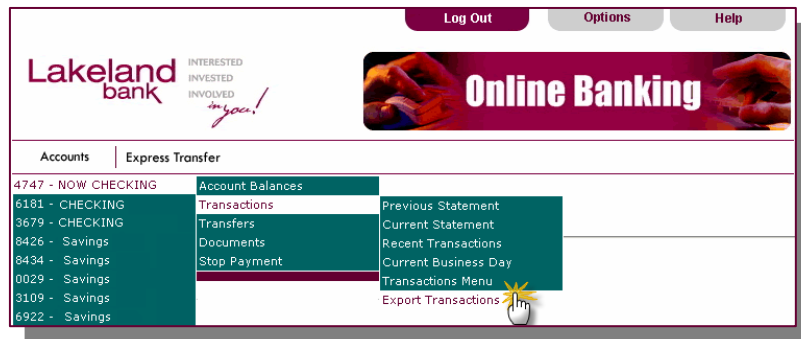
Log Out
Options
Help

Lakeland bank
INTERESTED
INVESTED
INVOLVED
in you!

Online Banking

Accounts
Express Transfer

4747 - NOW CHECKING
6181 - CHECKING
3679 - CHECKING
8426 - Savings
8434 - Savings
0029 - Savings
3109 - Savings
6922 - Savings

Account Balances
Transactions
Transfers
Documents
Stop Payment

Previous Statement
Current Statement
Recent Transactions
Current Business Day
Transactions Menu
Export Transactions